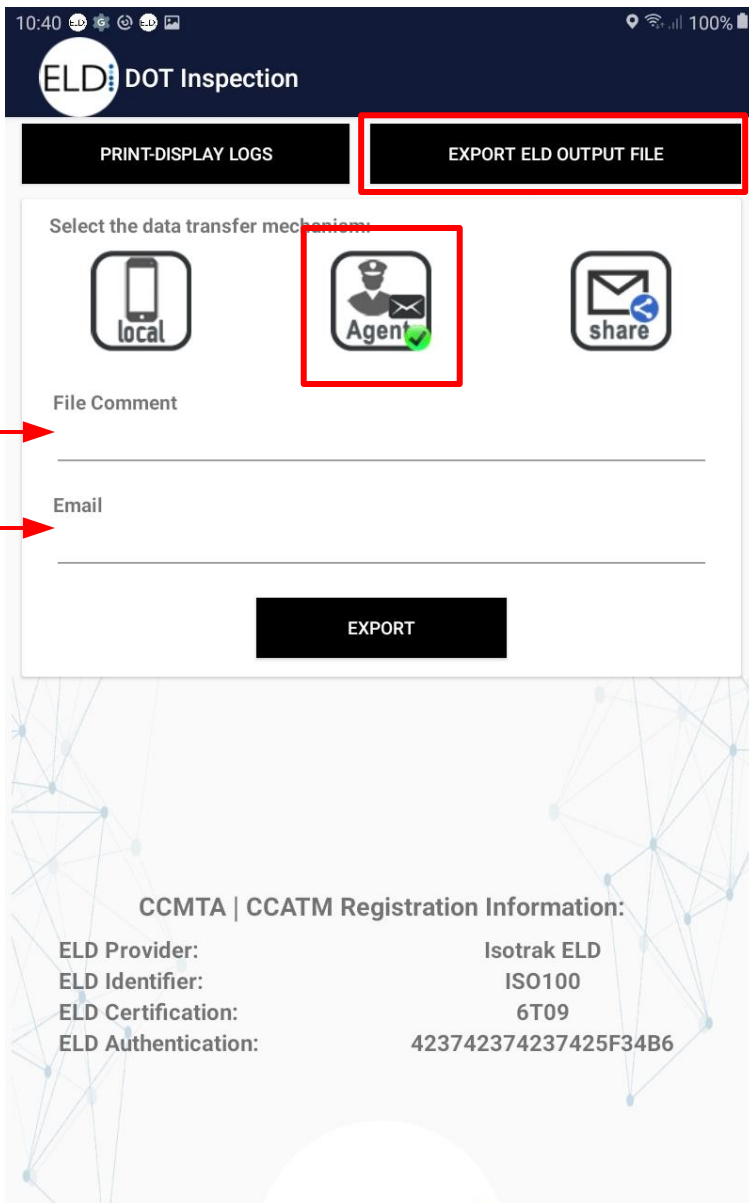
10:40 100%

ELD DOT Inspection

PRINT-DISPLAY LOGS

EXPORT ELD OUTPUT FILE

Select the data transfer mechanism:

local

Agent

share

File Comment

Email

EXPORT

CCMTA | CCATM Registration Information:

| | |
|---|---|
| ELD Provider: | Isotrak ELD |
| ELD Identifier: | ISO100 |
| ELD Certification: | 6T09 |
| ELD Authentication: | 423742374237425F34B6 |